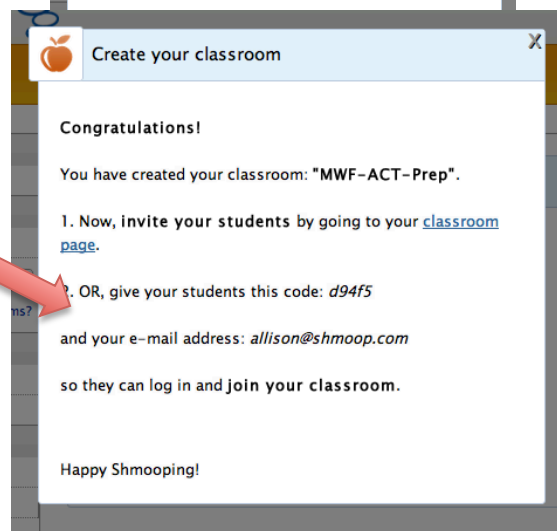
Create your classroom

X

Congratulations!

You have created your classroom: "MWF-ACT-Prep".

1. Now, invite your students by going to your classroom page.

2. OR, give your students this code: *d94f5*

and your e-mail address: *allison@shmoop.com*

so they can log in and join your classroom.

Happy Shmooping!

ms?